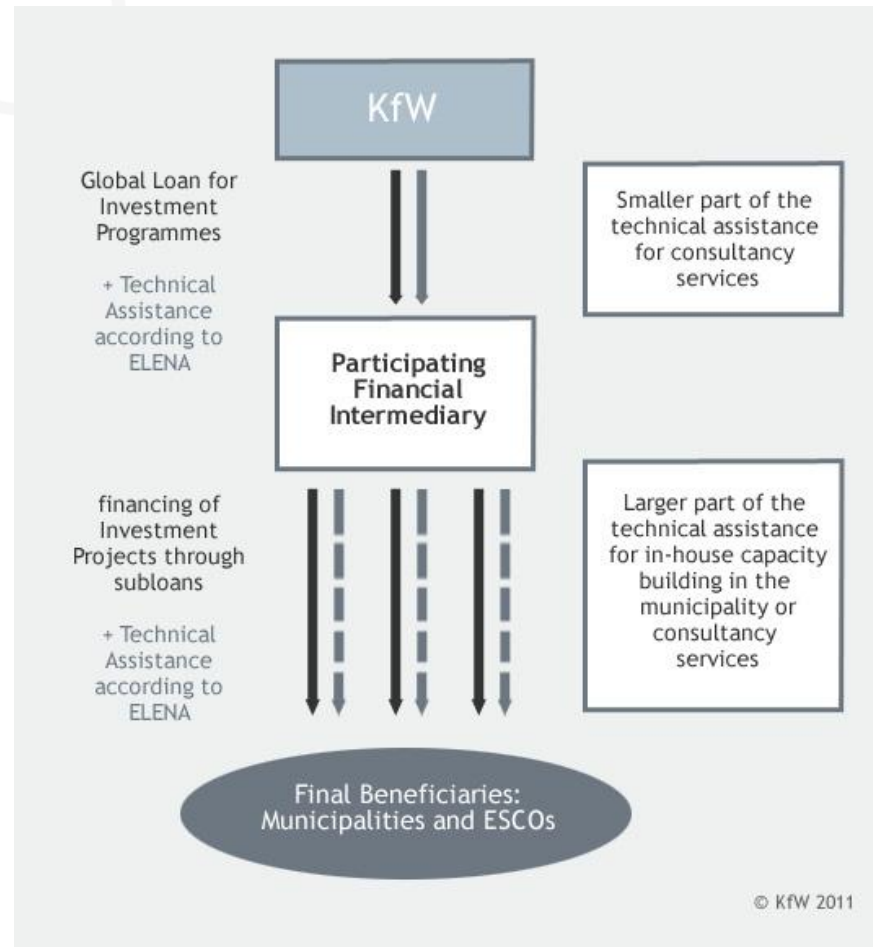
KfW

Global Loan for Investment Programmes

+ Technical Assistance according to ELENA

Smaller part of the technical assistance for consultancy services

Participating Financial Intermediary

financing of Investment Projects through subloans

+ Technical Assistance according to ELENA

Larger part of the technical assistance for in-house capacity building in the municipality or consultancy services

Final Beneficiaries: Municipalities and ESCOs

© KfW 2011